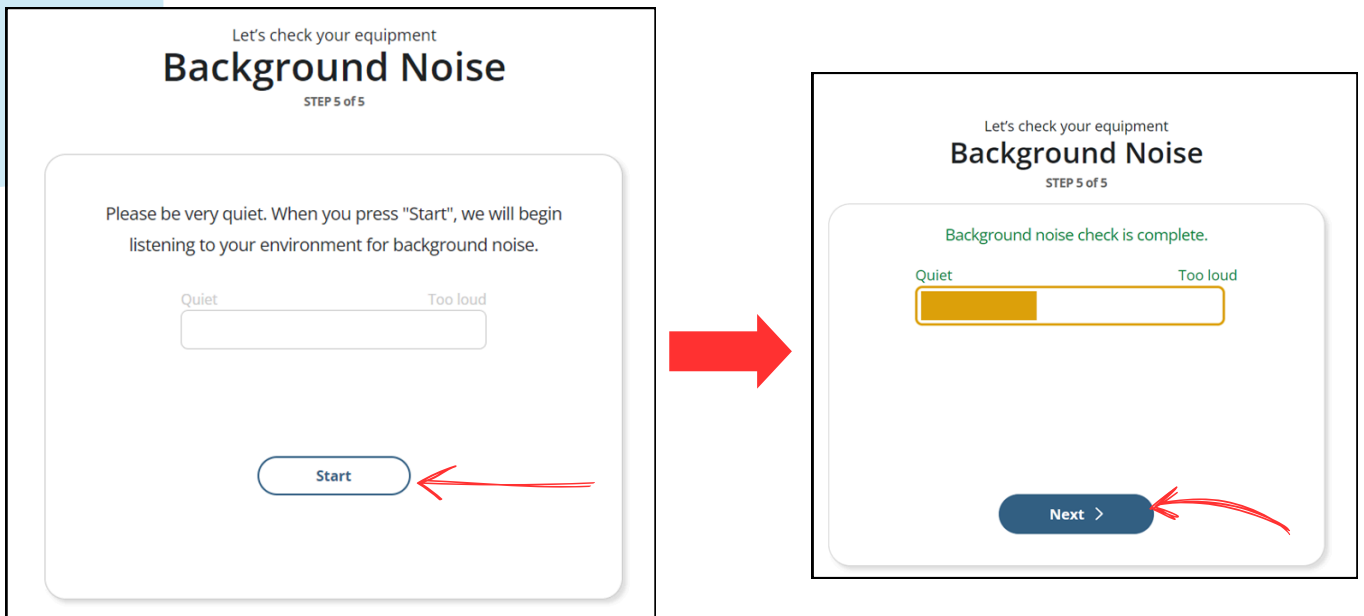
Let's check your equipment
Background Noise
STEP 5 of 5

Please be very quiet. When you press "Start", we will begin listening to your environment for background noise.

Quiet
Too loud

Start

Let's check your equipment
Background Noise
STEP 5 of 5

Background noise check is complete.

Quiet
Too loud

Next ›